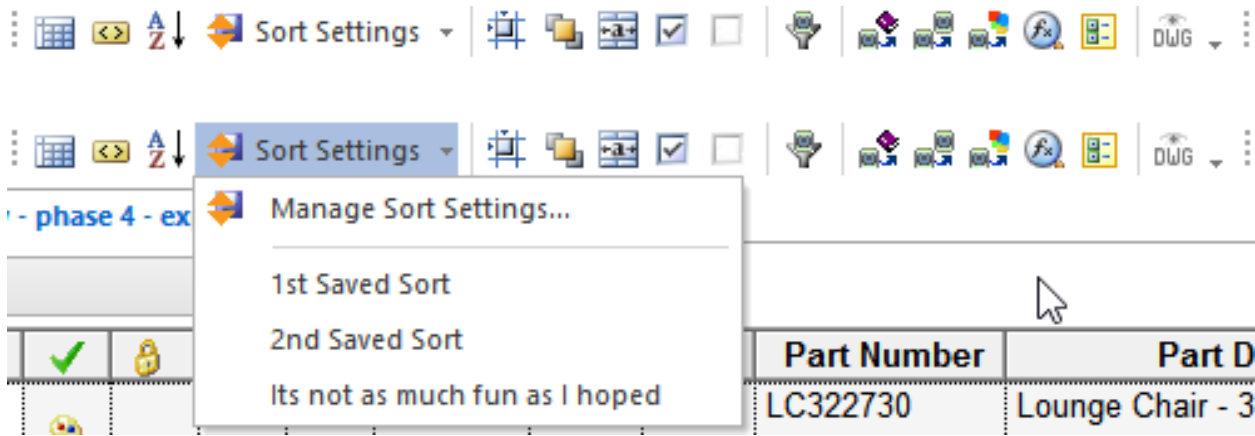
Sort Settings

Sort Settings

Manage Sort Settings...

1st Saved Sort

2nd Saved Sort

Its not as much fun as I hoped

- phase 4 - ex

| Part Number | Part D |
|---|---|
| LC322730 | Lounge Chair - 3 |